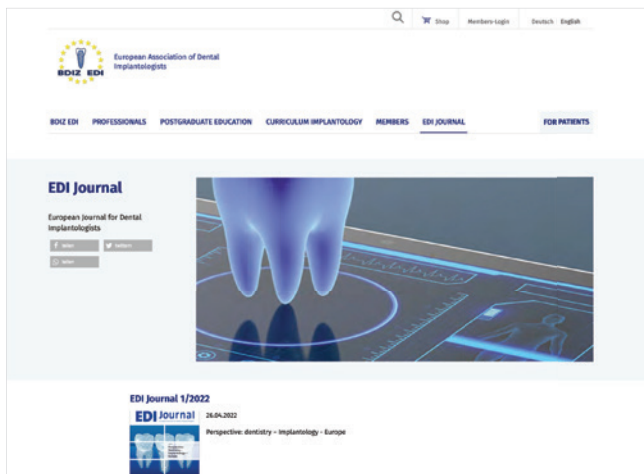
Shop Members-Login Deutsch English

BDIZ EDI

European Association of Dental Implantologists

BDIZ EDI PROFESSIONALS POSTGRADUATE EDUCATION CURRICULUM IMPLANTOLOGY MEMBERS EDI JOURNAL FOR PATIENTS

EDI Journal

European Journal for Dental Implantologists

teilen twittern teilen

EDI Journal 1/2022

EDI Journal

26.04.2022

Perspective: dentistry – implantology – Europe